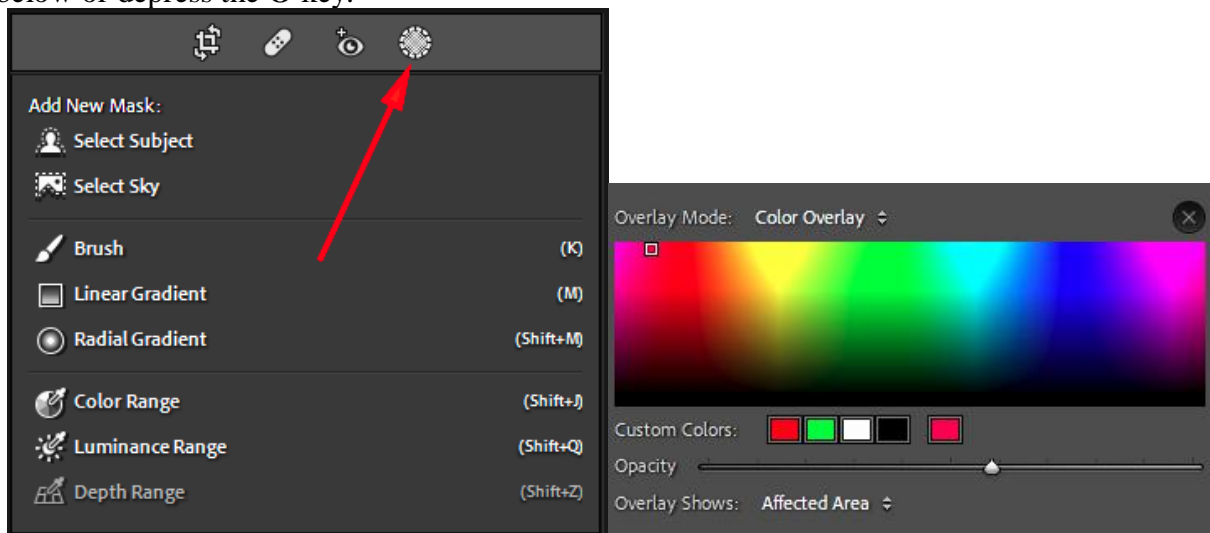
below or depress the O key.

Add New Mask:
Select Subject
Select Sky
Brush (K)
Linear Gradient (M)
Radial Gradient (Shift+M)
Color Range (Shift+J)
Luminance Range (Shift+Q)
Depth Range (Shift+Z)

Overlay Mode: Color Overlay
Custom Colors:
Opacity
Overlay Shows: Affected Area